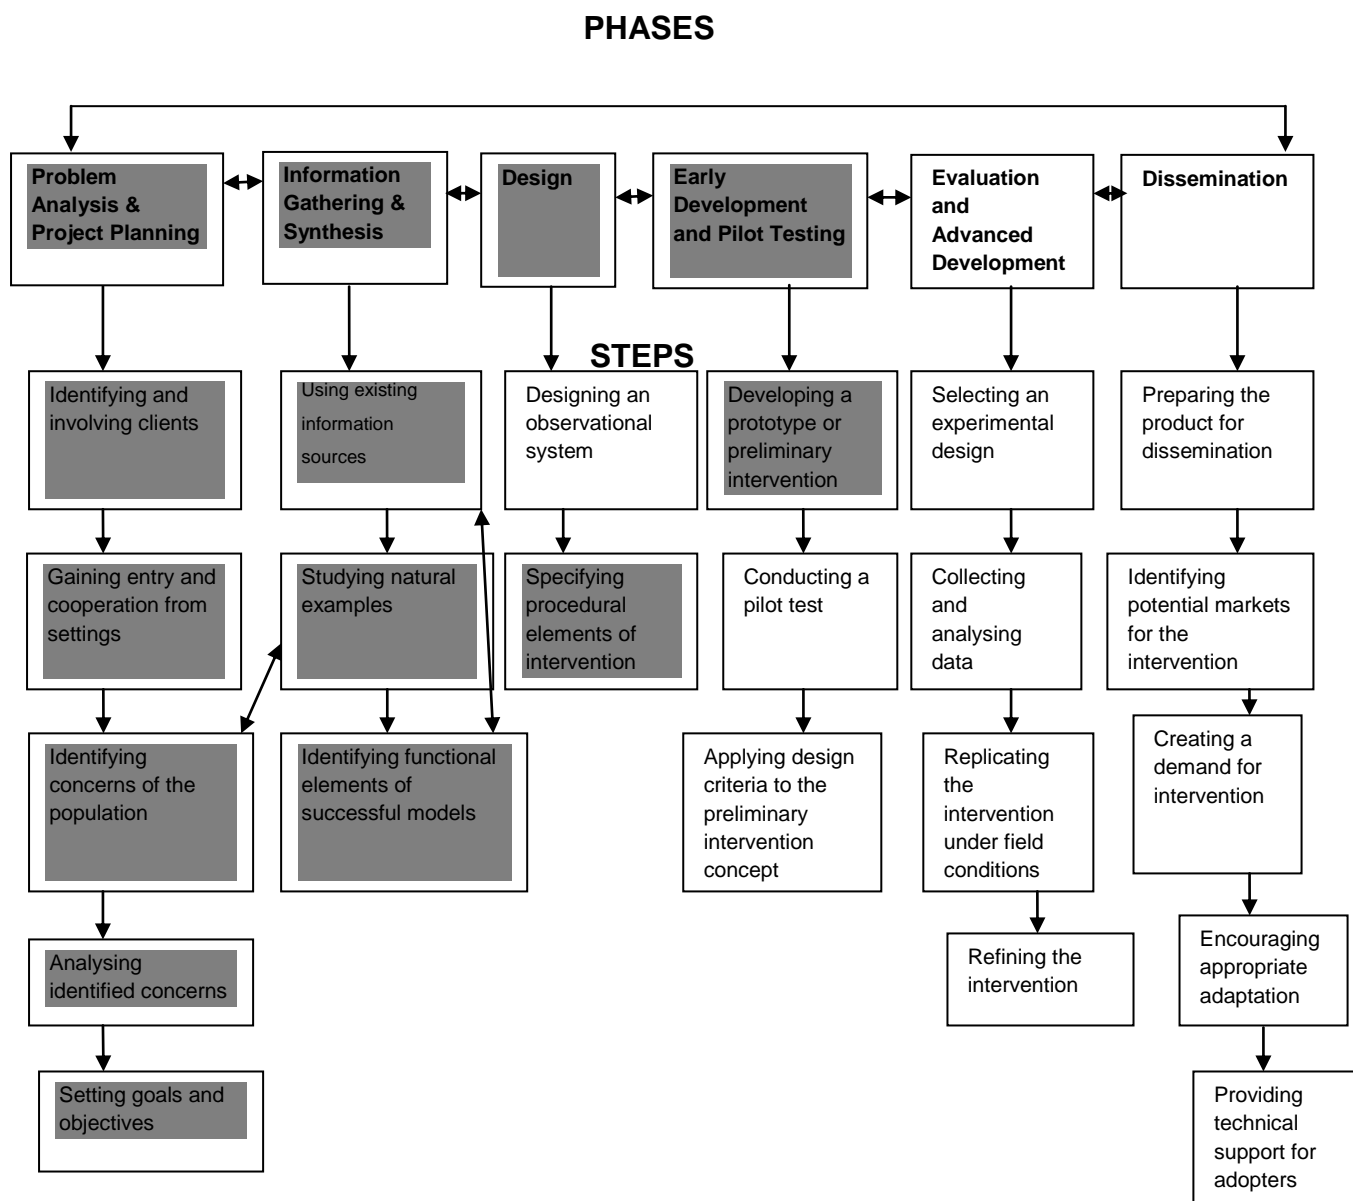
PHASES

Problem Analysis & Project Planning

Information Gathering & Synthesis

Design

Early Development and Pilot Testing

Evaluation and Advanced Development

Dissemination

STEPS

Identifying and involving clients

Gaining entry and cooperation from settings

Identifying concerns of the population

Analysing identified concerns

Setting goals and objectives

Using existing information sources

Studying natural examples

Identifying functional elements of successful models

Designing an observational system

Specifying procedural elements of intervention

Developing a prototype or preliminary intervention

Conducting a pilot test

Applying design criteria to the preliminary intervention concept

Selecting an experimental design

Collecting and analysing data

Replicating the intervention under field conditions

Refining the intervention

Preparing the product for dissemination

Identifying potential markets for the intervention

Creating a demand for intervention

Encouraging appropriate adaptation

Providing technical support for adopters